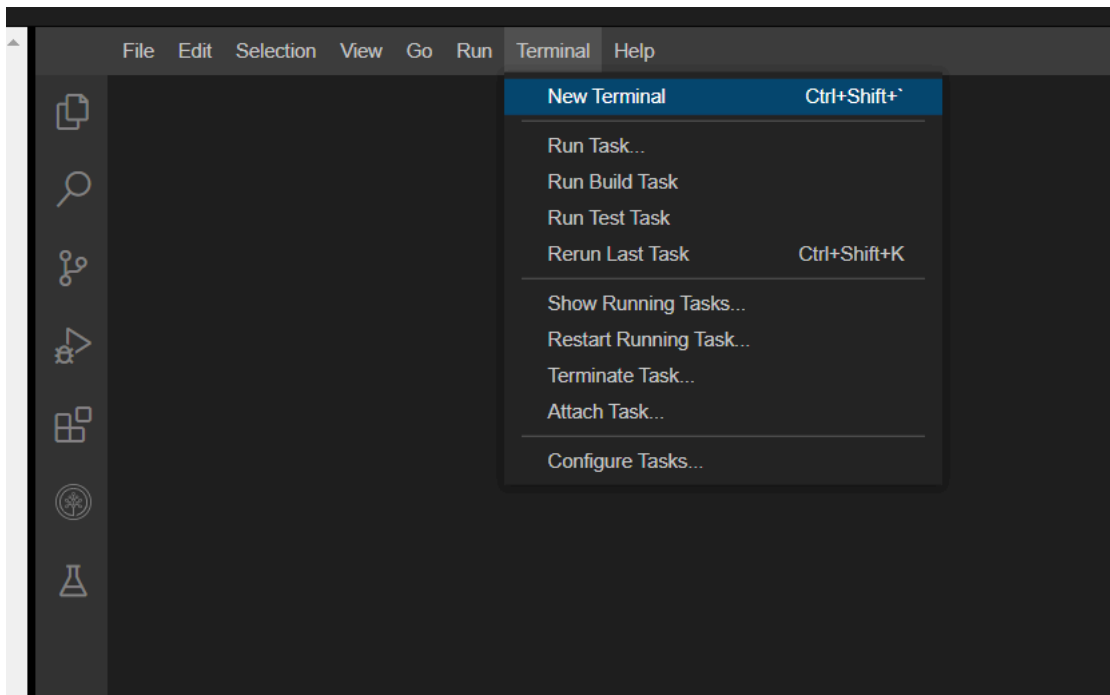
File Edit Selection View Go Run Terminal Help

New Terminal Ctrl+Shift+`

Run Task...
Run Build Task
Run Test Task
Rerun Last Task Ctrl+Shift+K

Show Running Tasks...
Restart Running Task...
Terminate Task...
Attach Task...

Configure Tasks...